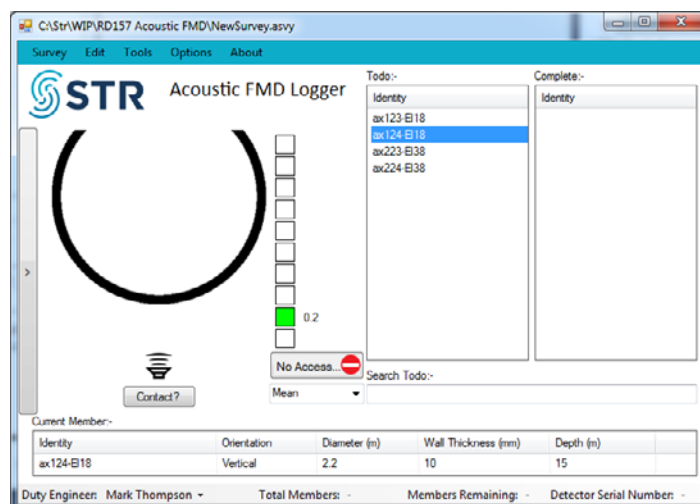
C:\Str\WIP\RD157 Acoustic FMD\NewSurvey.asvy

Survey Edit Tools Options About

STR Acoustic FMD Logger

Todo:-

| Identity |
|---|
| ax123-EI18 |
| ax124-EI18 |
| ax223-EI38 |
| ax224-EI38 |

Complete:-

| Identity |
|---|

0.2

Contact?

No Access...

Mean

Search Todo:-

Current Member:-

| Identity | Orientation | Diameter (m) | Wall Thickness (mm) | Depth (m) |
|---|---|---|---|---|
| ax124-EI18 | Vertical | 2.2 | 10 | 15 |

Duty Engineer: Mark Thompson Total Members: - Members Remaining: - Detector Serial Number: -